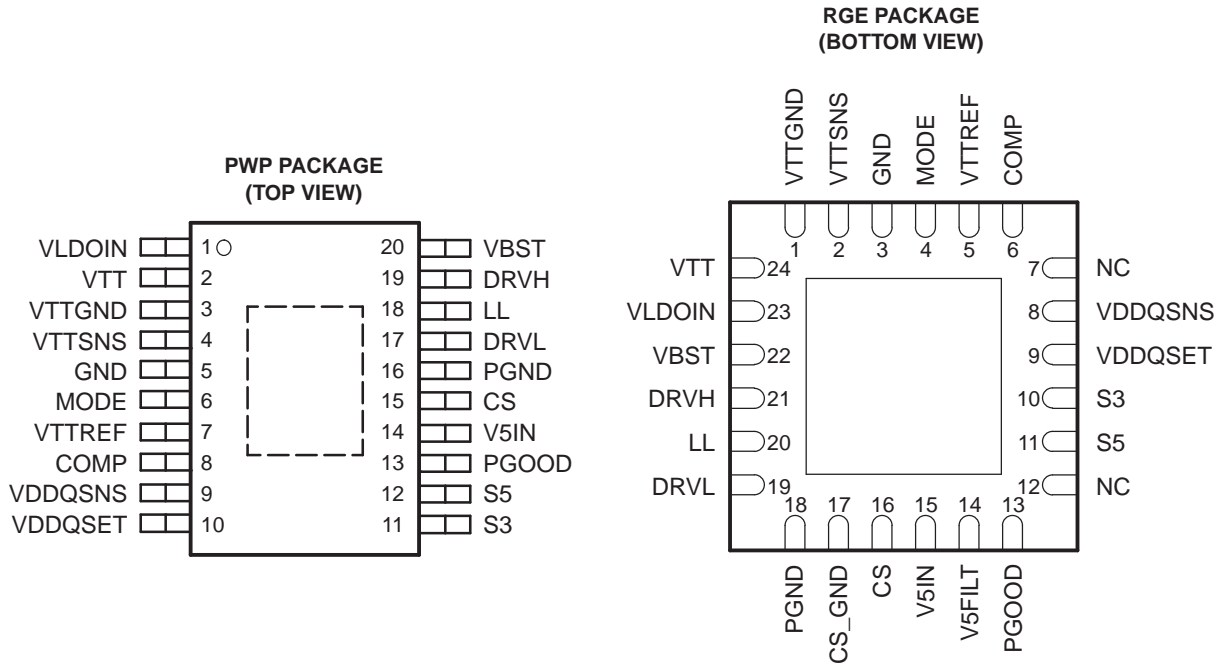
PWP PACKAGE
(TOP VIEW)

VLDOIN 1
VTT 2
VTTGND 3
VTTSNS 4
GND 5
MODE 6
VTTREF 7
COMP 8
VDDQSNS 9
VDDQSET 10

20 VBST
19 DRVH
18 LL
17 DRVL
16 PGND
15 CS
14 V5IN
13 PGOOD
12 S5
11 S3

RGE PACKAGE
(BOTTOM VIEW)

VTTGND 1
VTTSNS 2
GND 3
MODE 4
VTTREF 5
COMP 6

VTT 24
VLDOIN 23
VBST 22
DRVH 21
LL 20
DRVL 19

7 NC
8 VDDQSNS
9 VDDQSET
10 S3
11 S5
12 NC

18 PGND
17 CS_GND
16 CS
15 V5IN
14 V5FILT
13 PGOOD